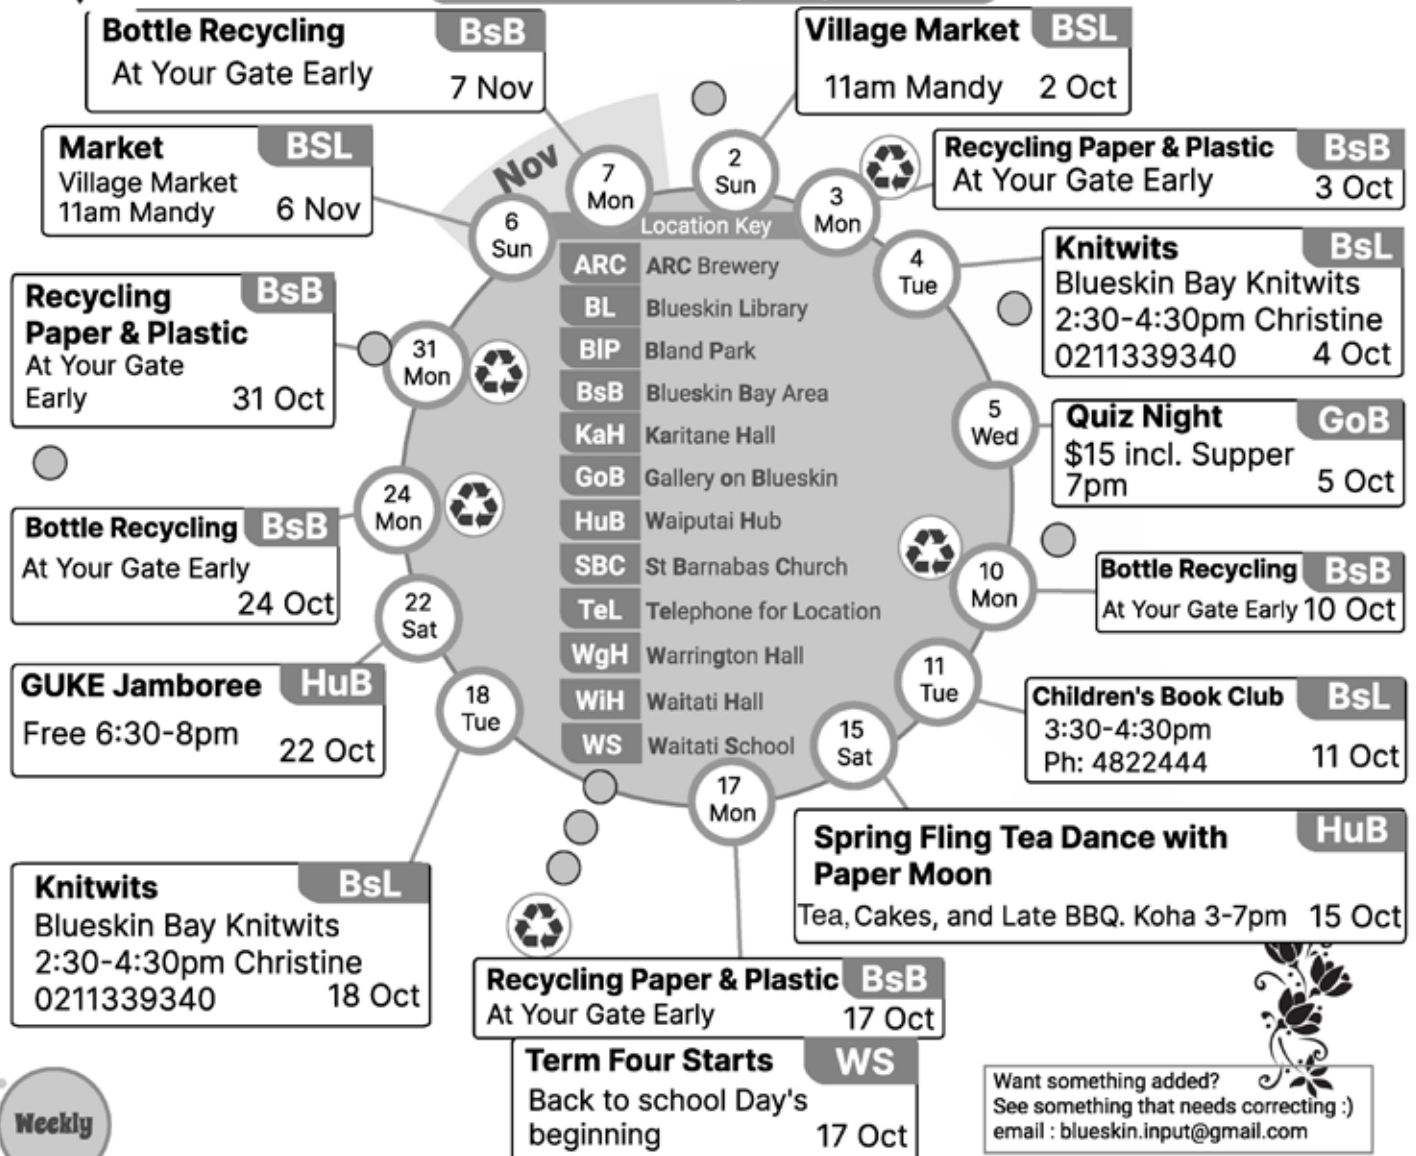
Bottle Recycling BsB
At Your Gate Early 7 Nov

Village Market BSL
11am Mandy 2 Oct

Market BSL
Village Market
11am Mandy 6 Nov

Recycling Paper & Plastic BsB
At Your Gate Early 3 Oct

Nov

7 Mon
2 Sun
3 Mon
6 Sun

Location Key

| | |
|---|---|
| ARC | ARC Brewery |
| BL | Blueskin Library |
| BIP | Bland Park |
| BsB | Blueskin Bay Area |
| KaH | Karitane Hall |
| GoB | Gallery on Blueskin |
| HuB | Waiputai Hub |
| SBC | St Barnabas Church |
| TeL | Telephone for Location |
| WgH | Warrington Hall |
| WiH | Waitati Hall |
| WS | Waitati School |

4 Tue

Knitwits BsL
Blueskin Bay Knitwits
2:30-4:30pm Christine
0211339340 4 Oct

Recycling Paper & Plastic BsB
At Your Gate Early 31 Oct

31 Mon

5 Wed

Quiz Night GoB
$15 incl. Supper
7pm 5 Oct

24 Mon

Bottle Recycling BsB
At Your Gate Early
24 Oct

10 Mon

Bottle Recycling BsB
At Your Gate Early 10 Oct

22 Sat

GUKE Jamboree HuB
Free 6:30-8pm 22 Oct

11 Tue

Children's Book Club BsL
3:30-4:30pm
Ph: 4822444 11 Oct

18 Tue
15 Sat
17 Mon

Spring Fling Tea Dance with Paper Moon HuB
Tea, Cakes, and Late BBQ. Koha 3-7pm 15 Oct

Knitwits BsL
Blueskin Bay Knitwits
2:30-4:30pm Christine
0211339340 18 Oct

Recycling Paper & Plastic BsB
At Your Gate Early 17 Oct

Term Four Starts WS
Back to school Day's beginning 17 Oct

Want something added?
See something that needs correcting :)
email : blueskin.input@gmail.com

Weekly